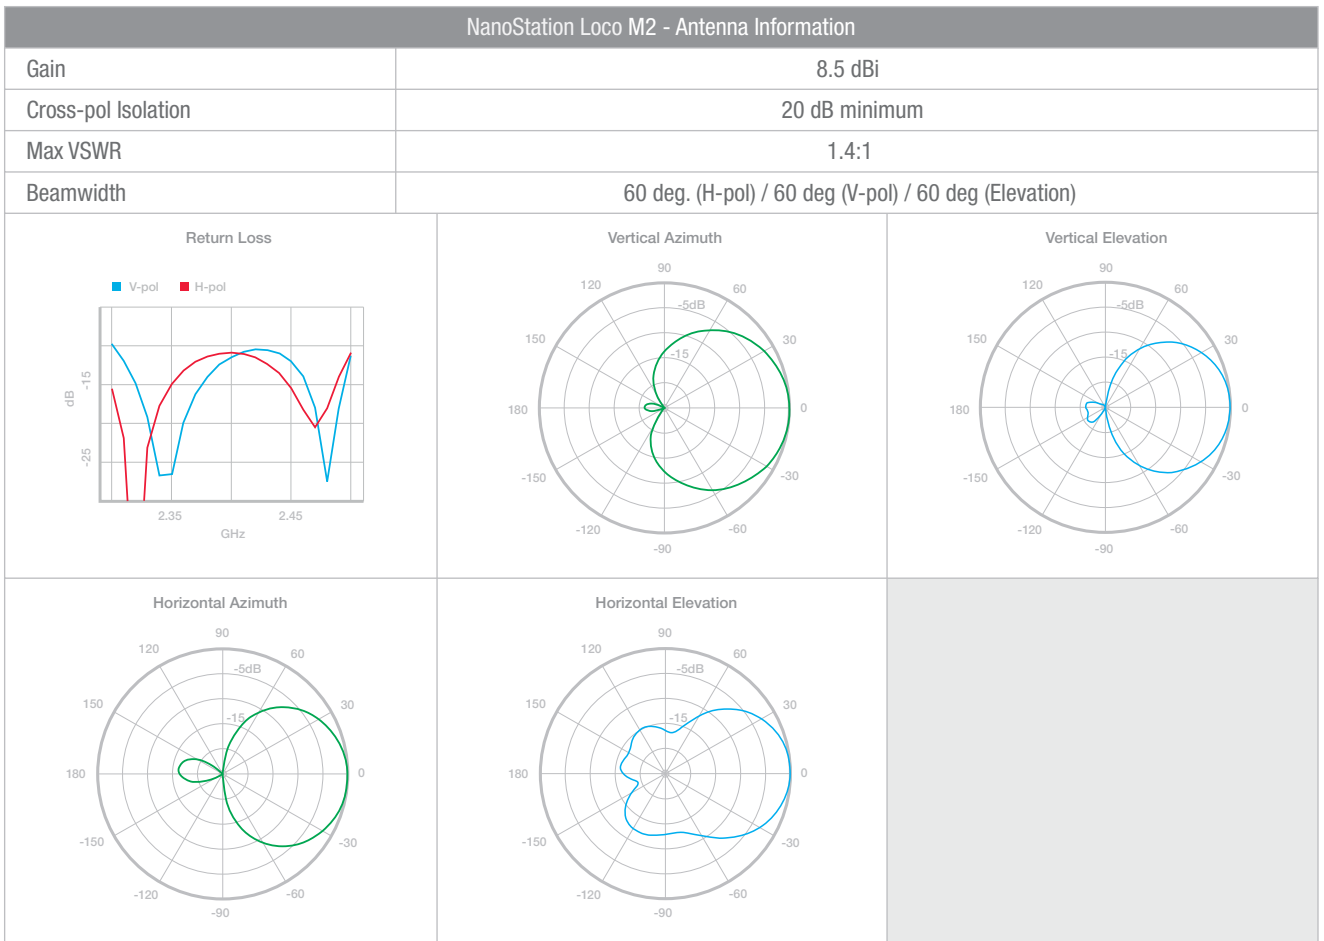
NanoStation Loco M2 - Antenna Information

| Gain | 8.5 dBi |
|---|---|
| Cross-pol Isolation | 20 dB minimum |
| Max VSWR | 1.4:1 |
| Beamwidth | 60 deg. (H-pol) / 60 deg (V-pol) / 60 deg (Elevation) |

Return Loss

V-pol H-pol

dB -15 -25

2.35 2.45

GHz

Vertical Azimuth

90 120 60 -5dB 150 30 -15 180 0 -150 -30 -120 -60 -90

Vertical Elevation

90 120 60 -5dB 150 30 -15 180 0 -150 -30 -120 -60 -90

Horizontal Azimuth

90 120 60 -5dB 150 30 -15 180 0 -150 -30 -120 -60 -90

Horizontal Elevation

90 120 60 -5dB 150 30 -15 180 0 -150 -30 -120 -60 -90